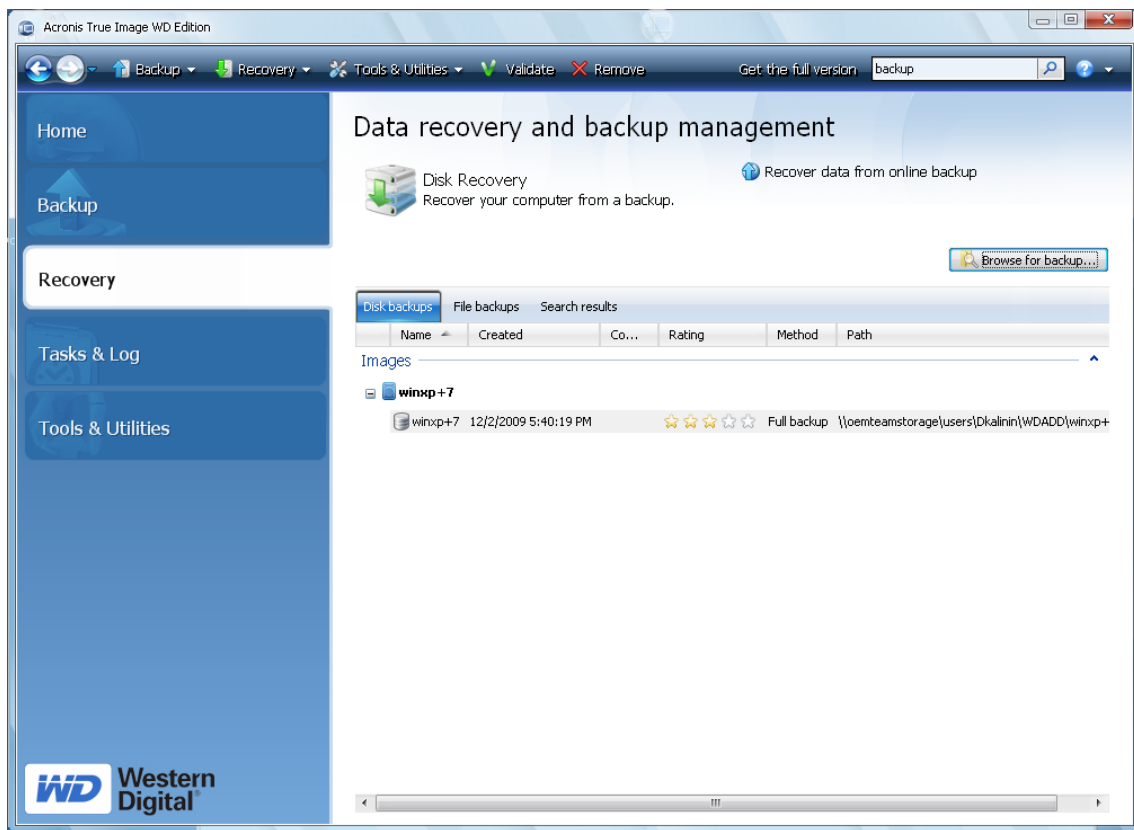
Acronis True Image WD Edition

Backup ▾ Recovery ▾ Tools & Utilities ▾ Validate Remove Get the full version backup

Home

Backup

Recovery

Tasks & Log

Tools & Utilities

Data recovery and backup management

Disk Recovery
Recover your computer from a backup.

Recover data from online backup

Browse for backup...

Disk backups File backups Search results

| Name | Created | Co... | Rating | Method | Path |
|---|---|---|---|---|---|

Images

winxp+7

| winxp+7 | 12/2/2009 5:40:19 PM | | | Full backup | \\oemteamstorage\users\Dkalinin\WDADD\winxp+ |
|---|---|---|---|---|---|

WD Western Digital®